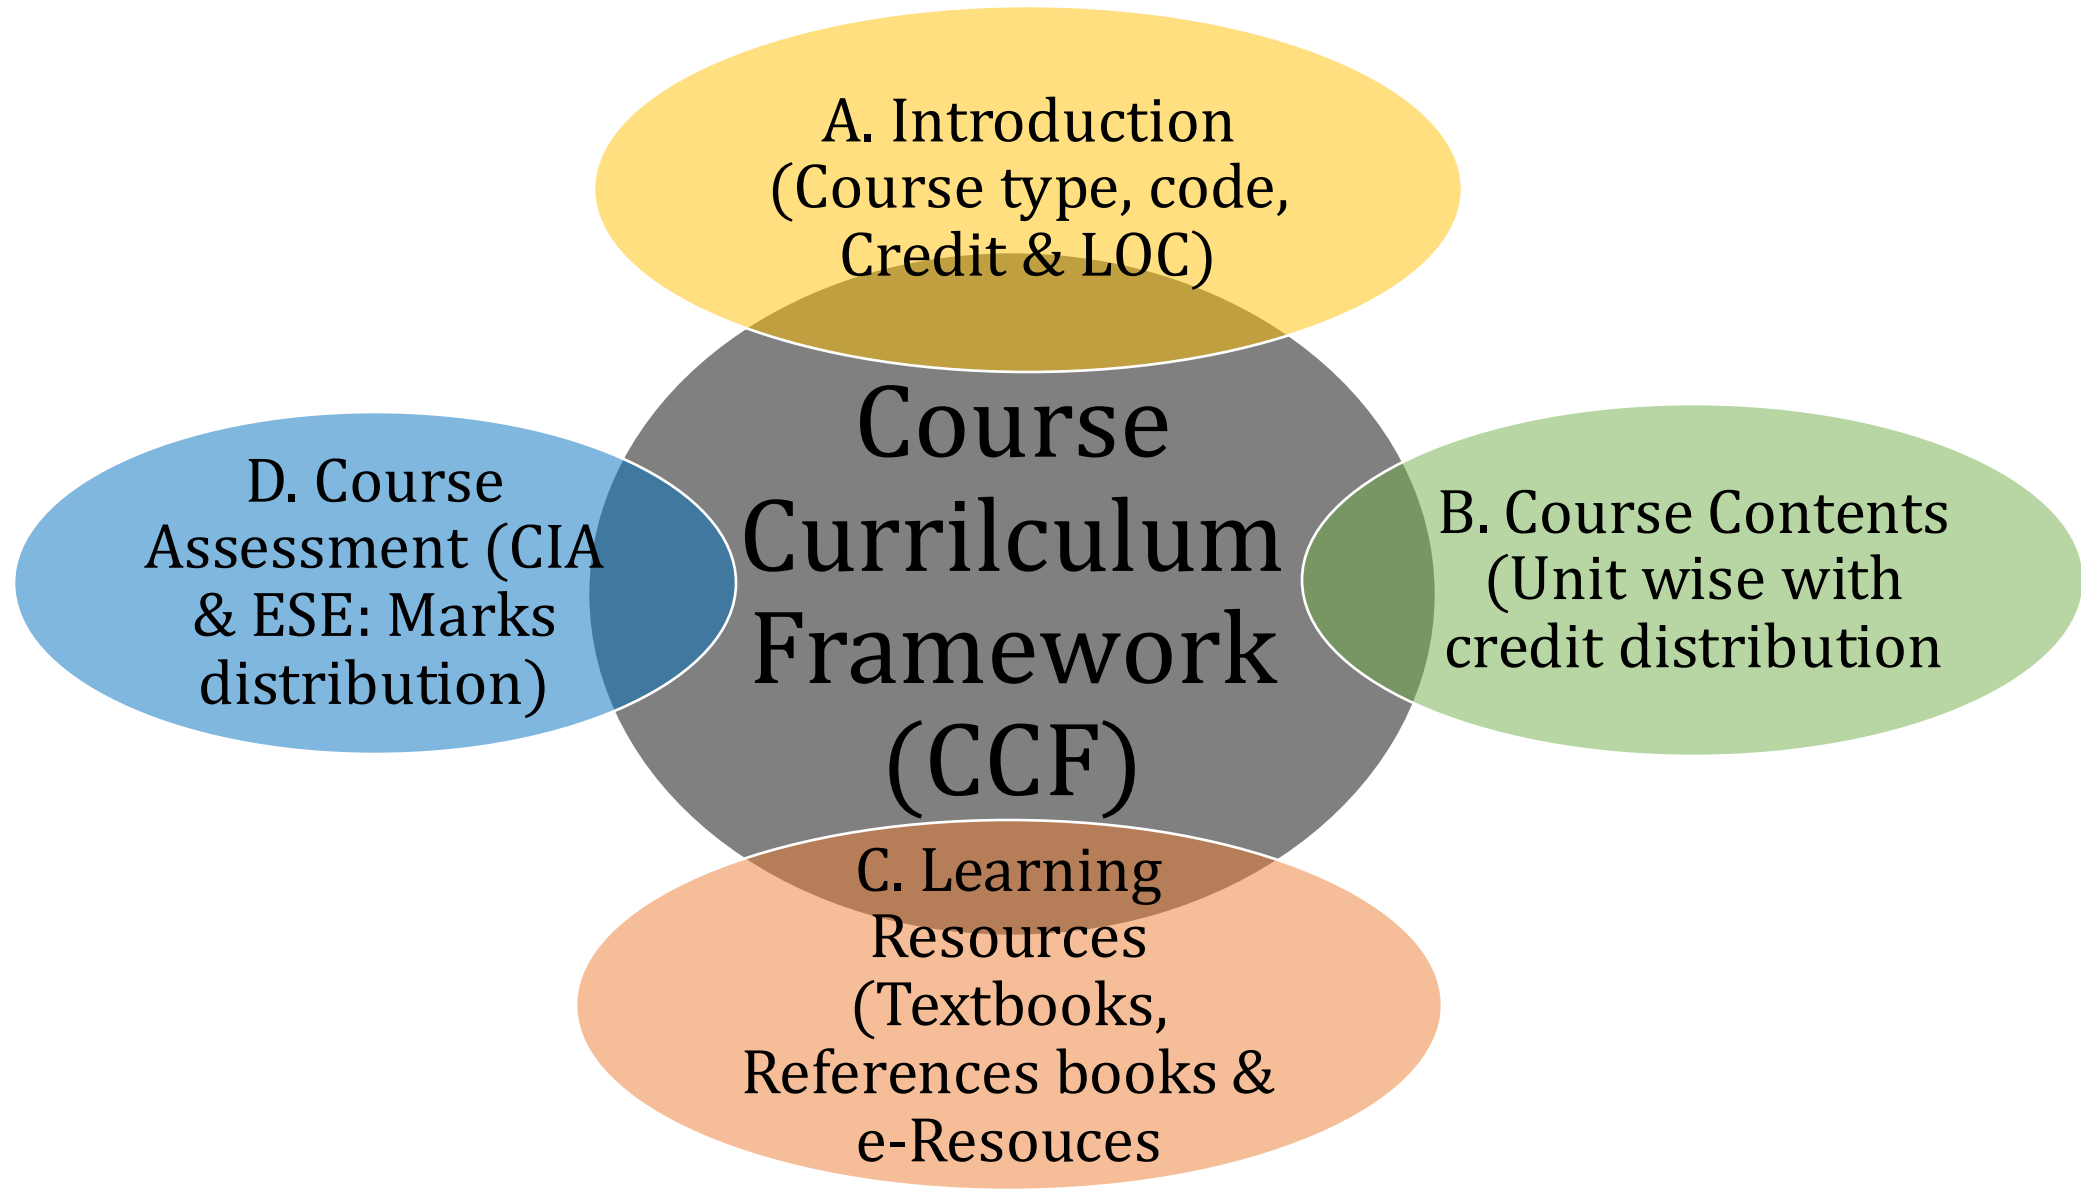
A. Introduction (Course type, code, Credit & LOC)

Course Currilculum Framework (CCF)

D. Course Assessment (CIA & ESE: Marks distribution)

B. Course Contents (Unit wise with credit distribution

C. Learning Resources (Textbooks, References books & e-Resouces